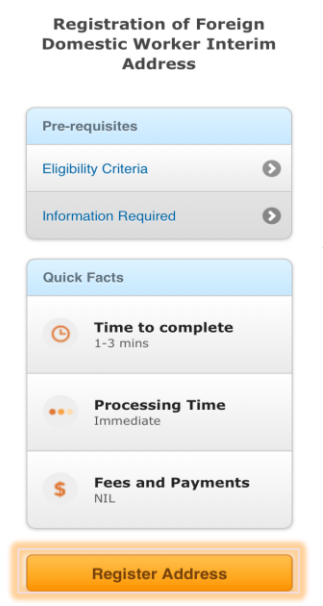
Registration of Foreign Domestic Worker Interim Address

Pre-requisites

Eligibility Criteria

Information Required

Quick Facts

Time to complete
1-3 mins

Processing Time
Immediate

$

Fees and Payments
NIL

Register Address